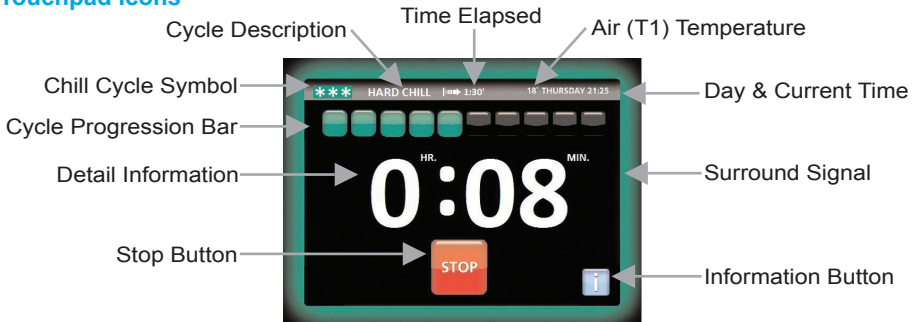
Touchpad Icons

Time Elapsed

Cycle Description

Air (T1) Temperature

Chill Cycle Symbol

✱✱✱ HARD CHILL |⟹ 1:30' 18° THURSDAY 21:25

Day & Current Time

Cycle Progression Bar

HR.

MIN.

Detail Information

0:08

Surround Signal

Stop Button

STOP

Information Button

i